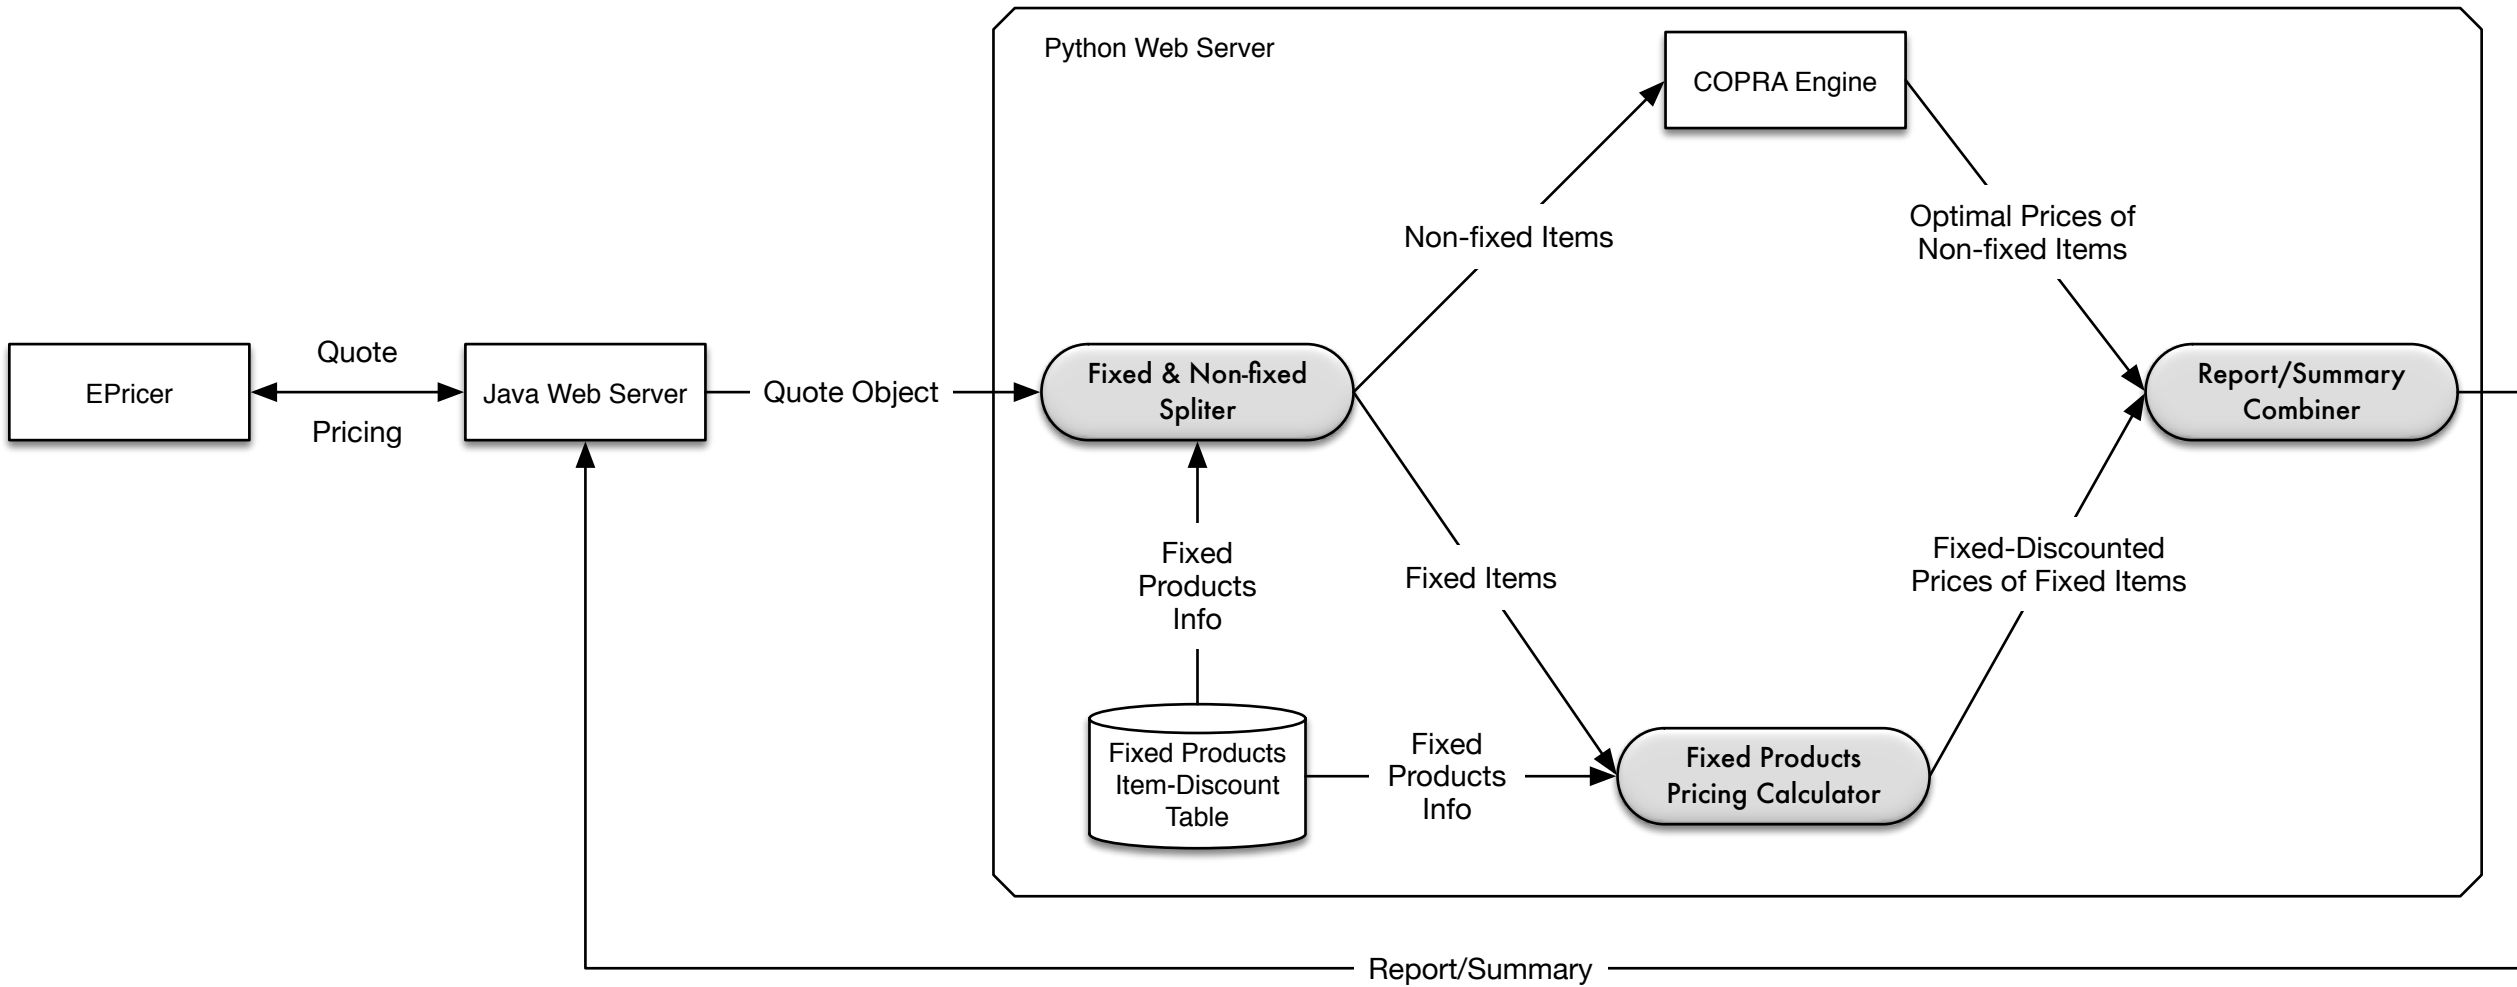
Python Web Server

COPRA Engine

Non-fixed Items

Optimal Prices of Non-fixed Items

EPricer

Quote

Pricing

Java Web Server

Quote Object

Fixed & Non-fixed Spliter

Report/Summary Combiner

Fixed Products Info

Fixed Items

Fixed-Discounted Prices of Fixed Items

Fixed Products Item-Discount Table

Fixed Products Info

Fixed Products Pricing Calculator

Report/Summary